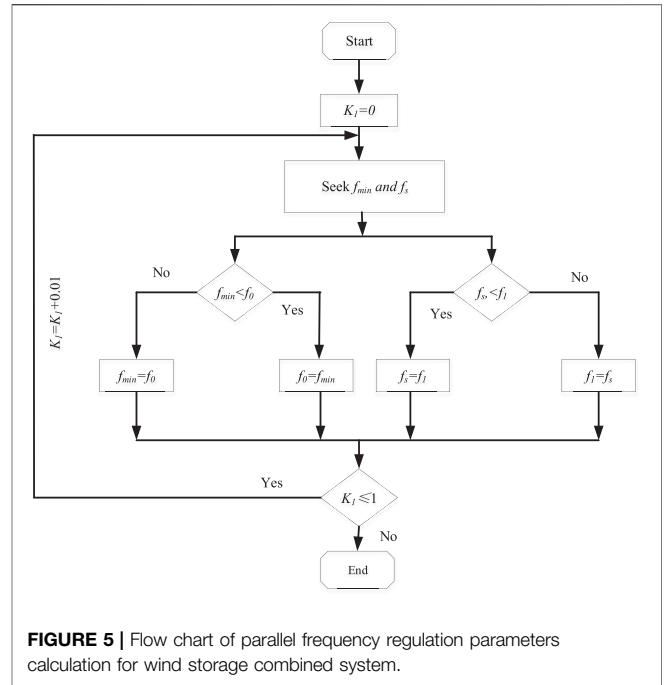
Start

$K_1=0$

Seek $f_{min}$ and $f_s$

No

$f_{min}<f_0$

Yes

$f_s,<f_1$

No

Yes

$K_1=K_1+0.01$

$f_{min}=f_0$

$f_0=f_{min}$

$f_s=f_1$

$f_1=f_s$

Yes

$K_1\leqslant 1$

No

End

**FIGURE 5 |** Flow chart of parallel frequency regulation parameters calculation for wind storage combined system.